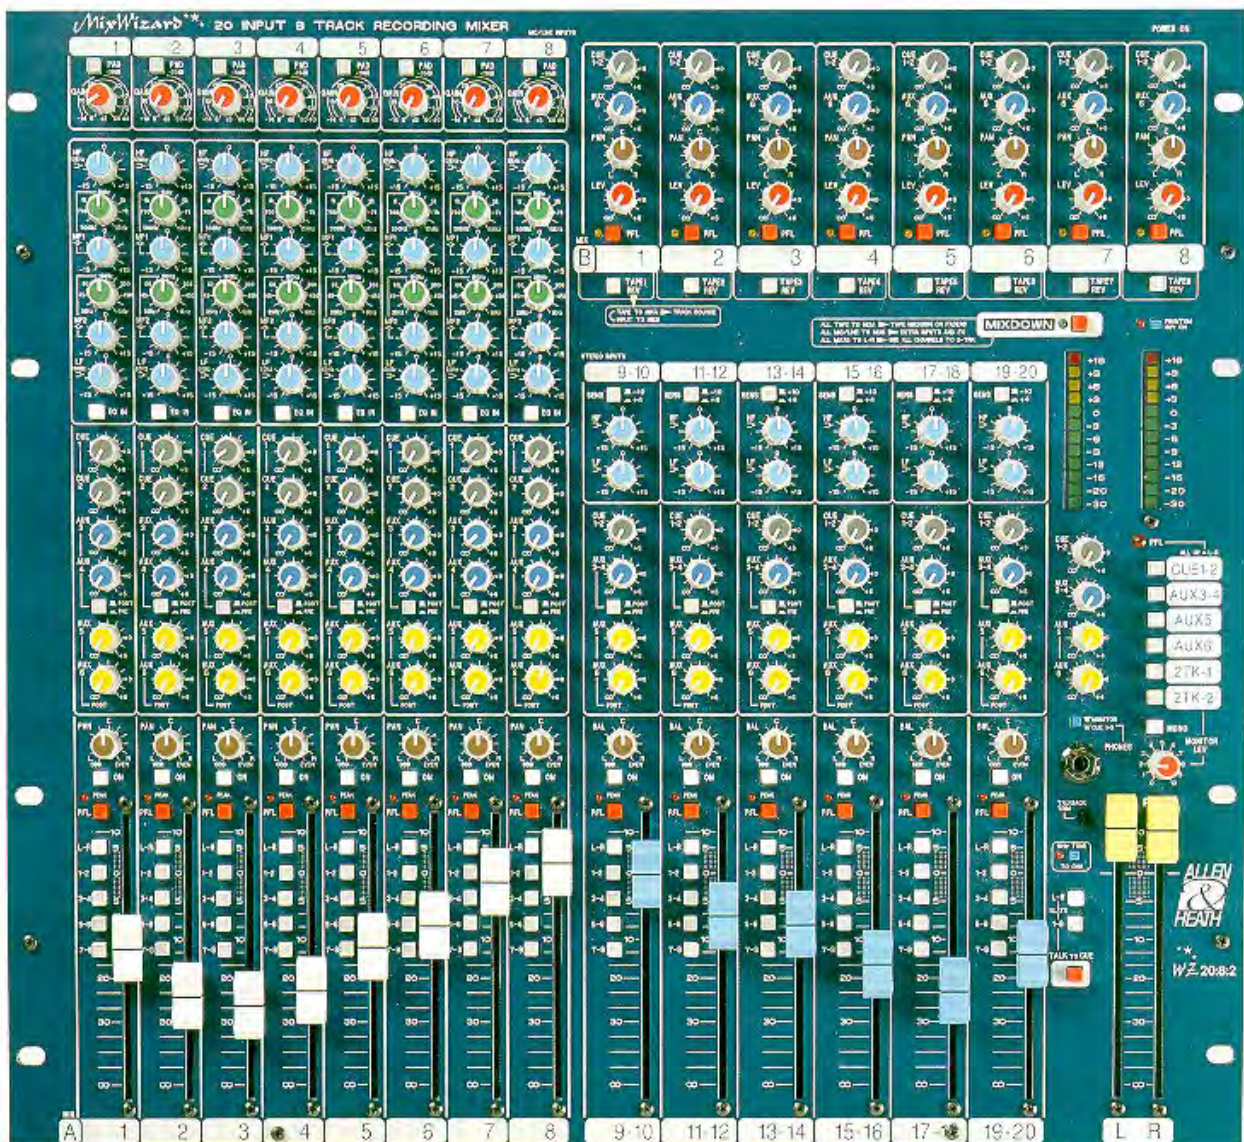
MixWizard 20 INPUT 8 TRACK RECORDING MIXER

1 2 3 4 5 6 7 8

PAD GAIN

EQ IN

CUE AUX PAN LEV PFL

B 1 2 3 4 5 6 7 8

TAPE REV

MIXDOWN

STEREO INPUTS

9-10 11-12 13-14 15-16 17-18 19-20

CUE AUX POST PRE

PAN ON PEAK PFL

BAL

CUE1-2
AUX3-4
AUX5
AUX6
2TK-1
2TK-2

PHONES

MONITOR LEV

TALK TO CUE

ALLEN & HEATH

WZ 20:8:2

A 1 2 3 4 5 6 7 8 9-10 11-12 13-14 15-16 17-18 19-20 L R